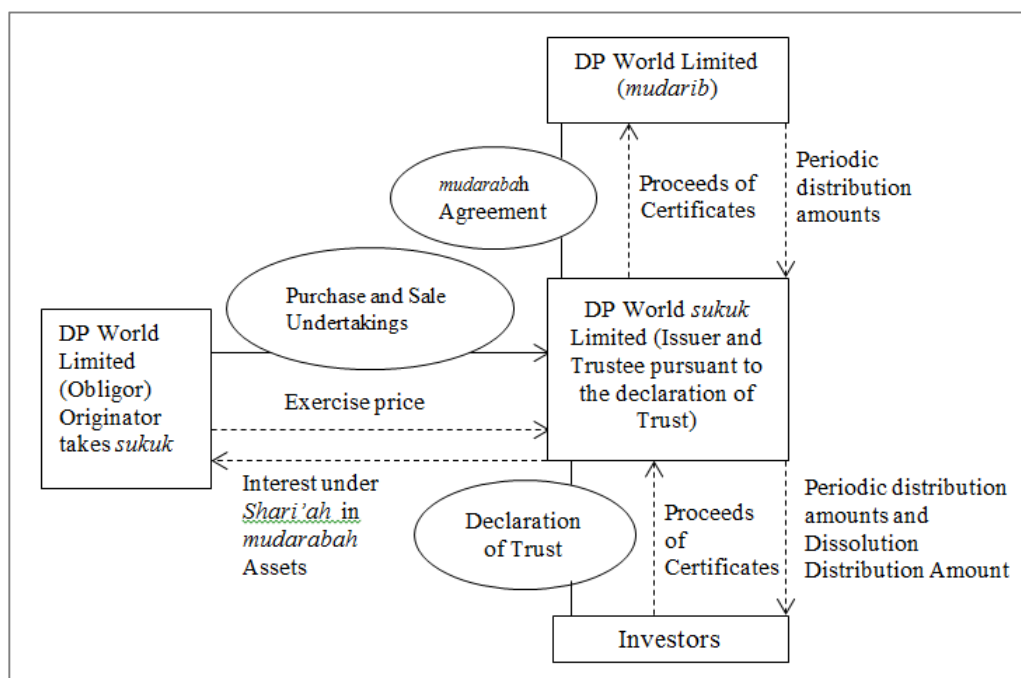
DP World Limited (*mudarib*)

*mudaraba*h Agreement

Proceeds of Certificates

Periodic distribution amounts

Purchase and Sale Undertakings

DP World Limited (Obligor) Originator takes *sukuk*

DP World *sukuk* Limited (Issuer and Trustee pursuant to the declaration of Trust)

Exercise price

Interest under *Shari'ah* in *mudarabah* Assets

Declaration of Trust

Proceeds of Certificates

Periodic distribution amounts and Dissolution Distribution Amount

Investors